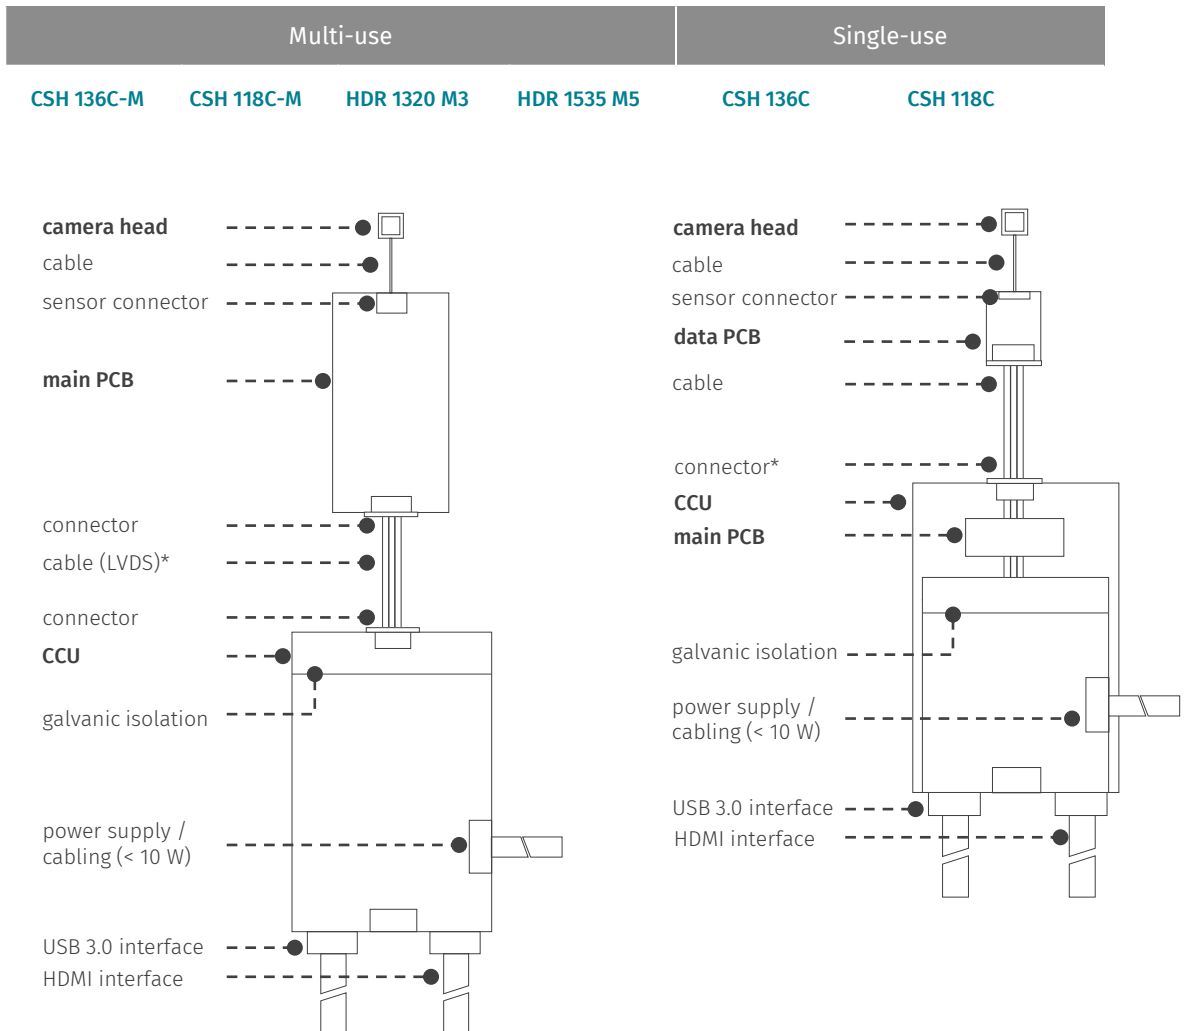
Multi-use

Single-use

CSH 136C-M
CSH 118C-M
HDR 1320 M3
HDR 1535 M5

CSH 136C
CSH 118C

camera head
cable
sensor connector
main PCB
connector
cable (LVDS)*
connector
CCU
galvanic isolation
power supply / cabling (< 10 W)
USB 3.0 interface
HDMI interface

camera head
cable
sensor connector
data PCB
cable
connector*
CCU
main PCB
galvanic isolation
power supply / cabling (< 10 W)
USB 3.0 interface
HDMI interface